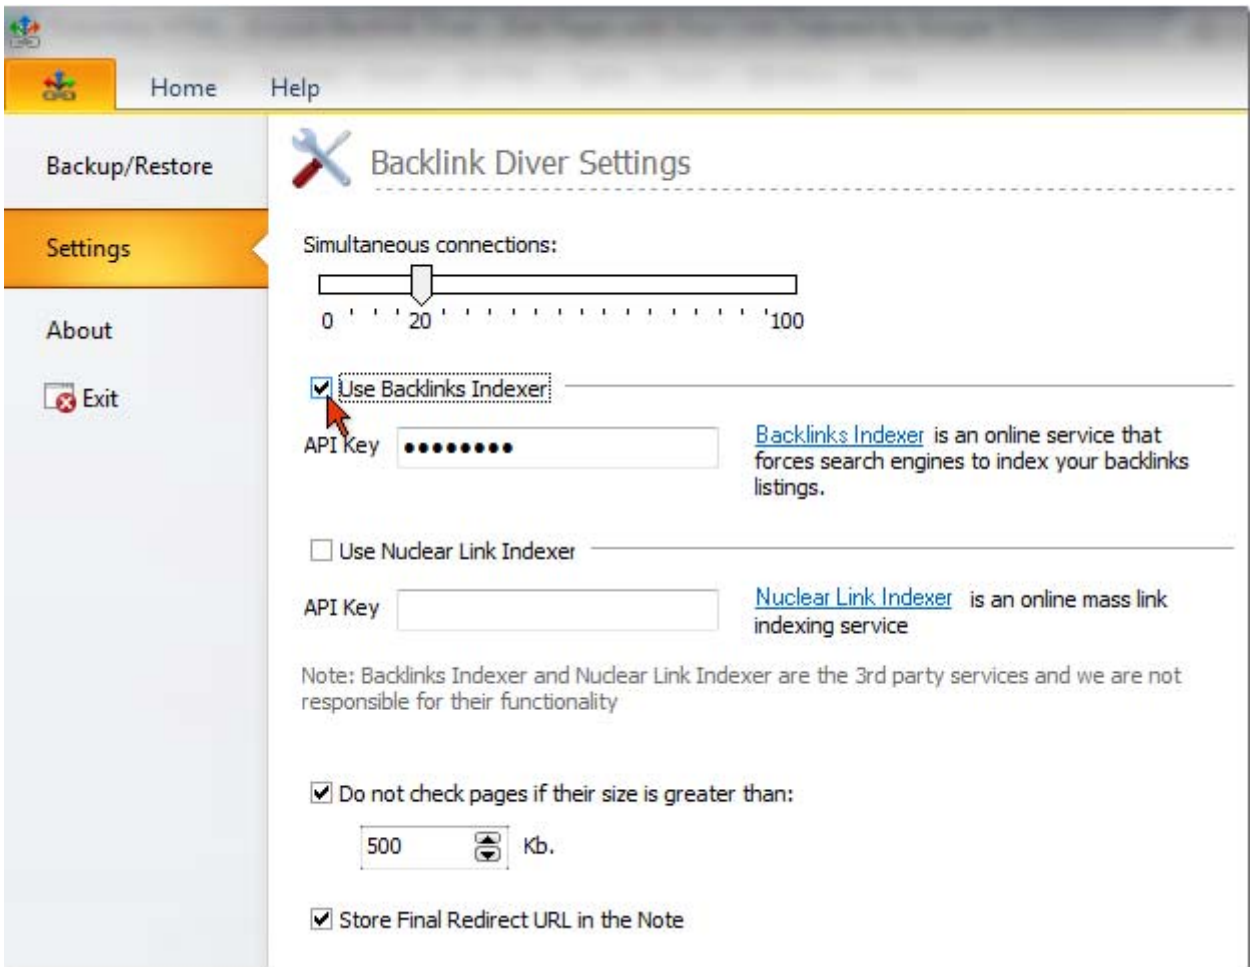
Home Help

Backup/Restore

Settings

About

Exit

Backlink Diver Settings

Simultaneous connections:

0 20 100

Use Backlinks Indexer

API Key ●●●●●●●●

Backlinks Indexer is an online service that forces search engines to index your backlinks listings.

Use Nuclear Link Indexer

API Key

Nuclear Link Indexer is an online mass link indexing service

Note: Backlinks Indexer and Nuclear Link Indexer are the 3rd party services and we are not responsible for their functionality

Do not check pages if their size is greater than:

500 Kb.

Store Final Redirect URL in the Note